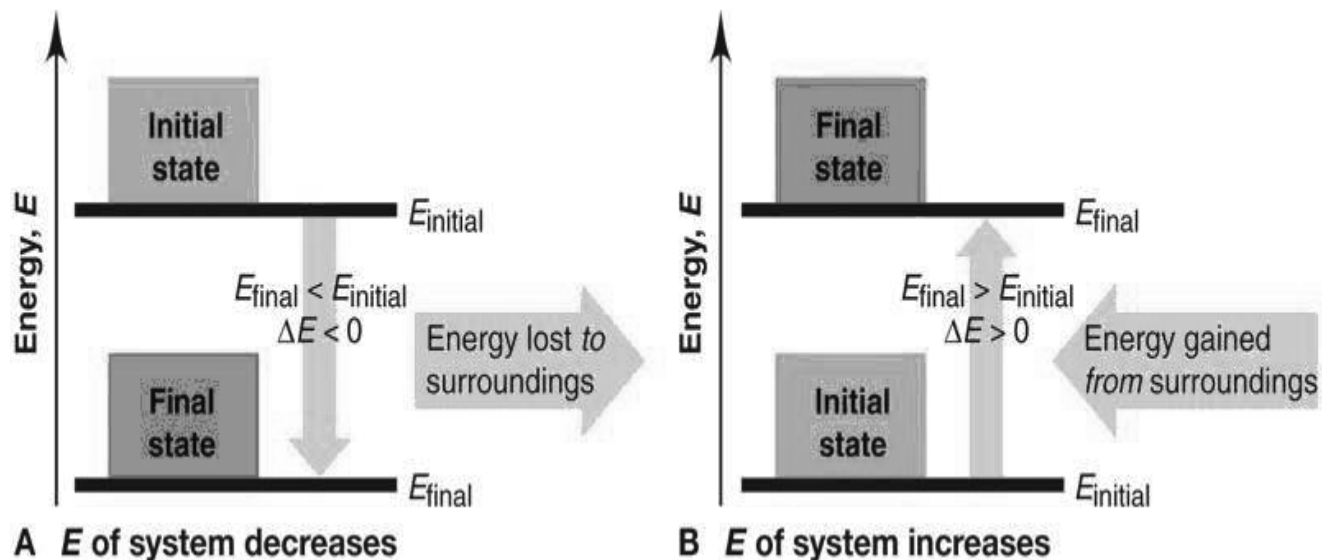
Energy, $E$

Initial state

$E_{initial}$

$E_{final} < E_{initial}$
$\Delta E < 0$

Energy lost *to* surroundings

Final state

$E_{final}$

A $E$ of system decreases

Energy, $E$

Final state

$E_{final}$

$E_{final} > E_{initial}$
$\Delta E > 0$

Energy gained *from* surroundings

Initial state

$E_{initial}$

B $E$ of system increases